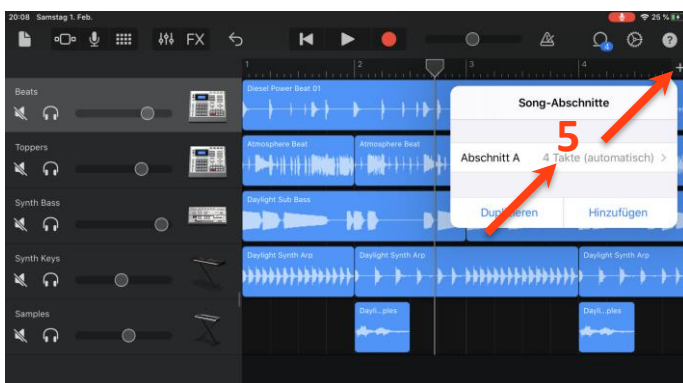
20:08 Samstag 1. Feb.

25 %

FX

1
2
3
4
+

4

Beats
Diesel Power Beat 01

Toppers
Atmosphere Beat
Atmosphere Beat

Synth Bass
Daylight Sub Bass

Synth Keys
Daylight Synth Arp
Daylight Synth Arp
Daylight Synth Arp

Samples
Dayli...ples
Dayli...ples

Song-Abschnitte

5

Abschnitt A
4 Takte (automatisch) >

Duplizieren
Hinzufügen